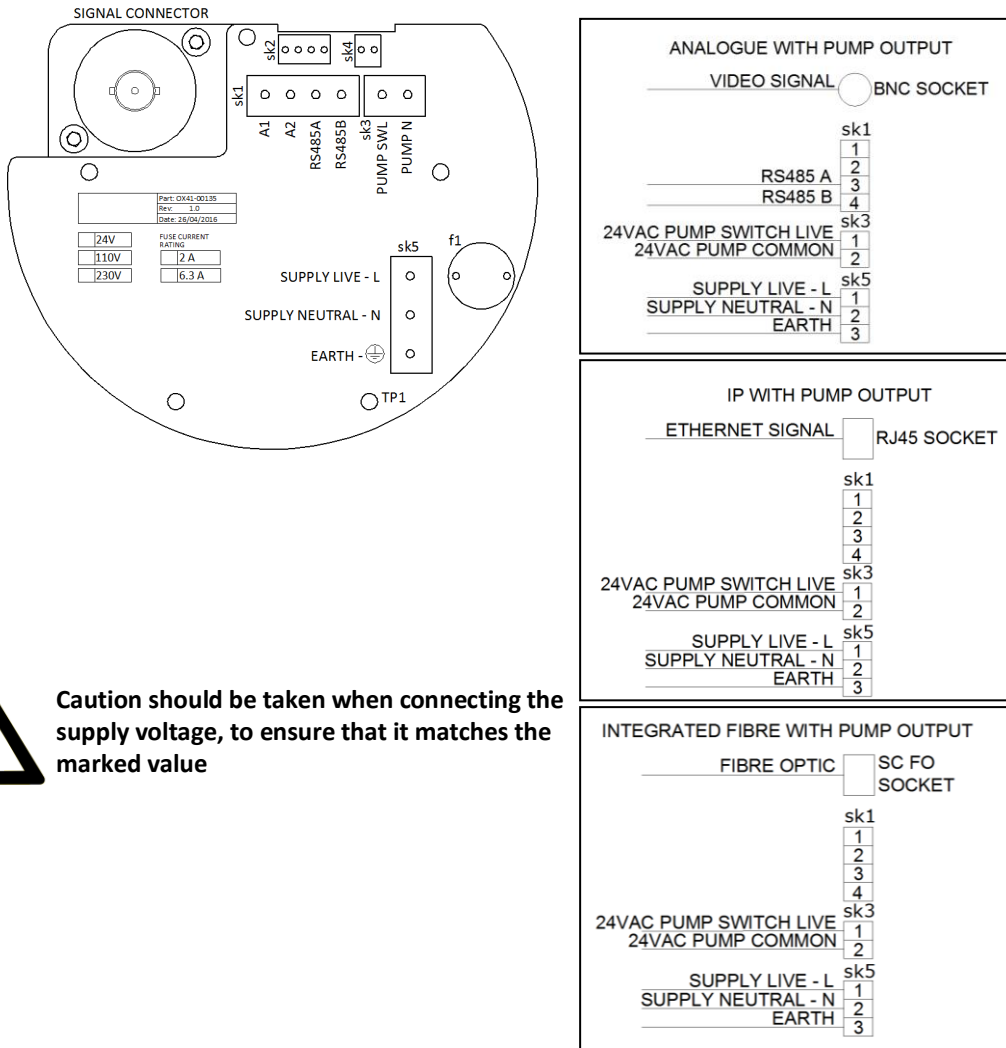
SIGNAL CONNECTOR

sk2 sk4

sk1 A1 A2 RS485A RS485B sk3 PUMP SWL PUMP N

Part: OX41-00135
Rev: 1.0
Date: 26/04/2016

| 24V | FUSE CURRENT RATING |
|---|---|
| 110V | 2 A |
| 230V | 6.3 A |

sk5 f1

SUPPLY LIVE - L

SUPPLY NEUTRAL - N

EARTH -

TP1

Caution should be taken when connecting the supply voltage, to ensure that it matches the marked value

ANALOGUE WITH PUMP OUTPUT

VIDEO SIGNAL BNC SOCKET

sk1
1
RS485 A 2
RS485 B 3
4

24VAC PUMP SWITCH LIVE sk3
24VAC PUMP COMMON 1
2

SUPPLY LIVE - L sk5
SUPPLY NEUTRAL - N 1
EARTH 2
3

IP WITH PUMP OUTPUT

ETHERNET SIGNAL RJ45 SOCKET

sk1
1
2
3
4

24VAC PUMP SWITCH LIVE sk3
24VAC PUMP COMMON 1
2

SUPPLY LIVE - L sk5
SUPPLY NEUTRAL - N 1
EARTH 2
3

INTEGRATED FIBRE WITH PUMP OUTPUT

FIBRE OPTIC SC FO SOCKET

sk1
1
2
3
4

24VAC PUMP SWITCH LIVE sk3
24VAC PUMP COMMON 1
2

SUPPLY LIVE - L sk5
SUPPLY NEUTRAL - N 1
EARTH 2
3